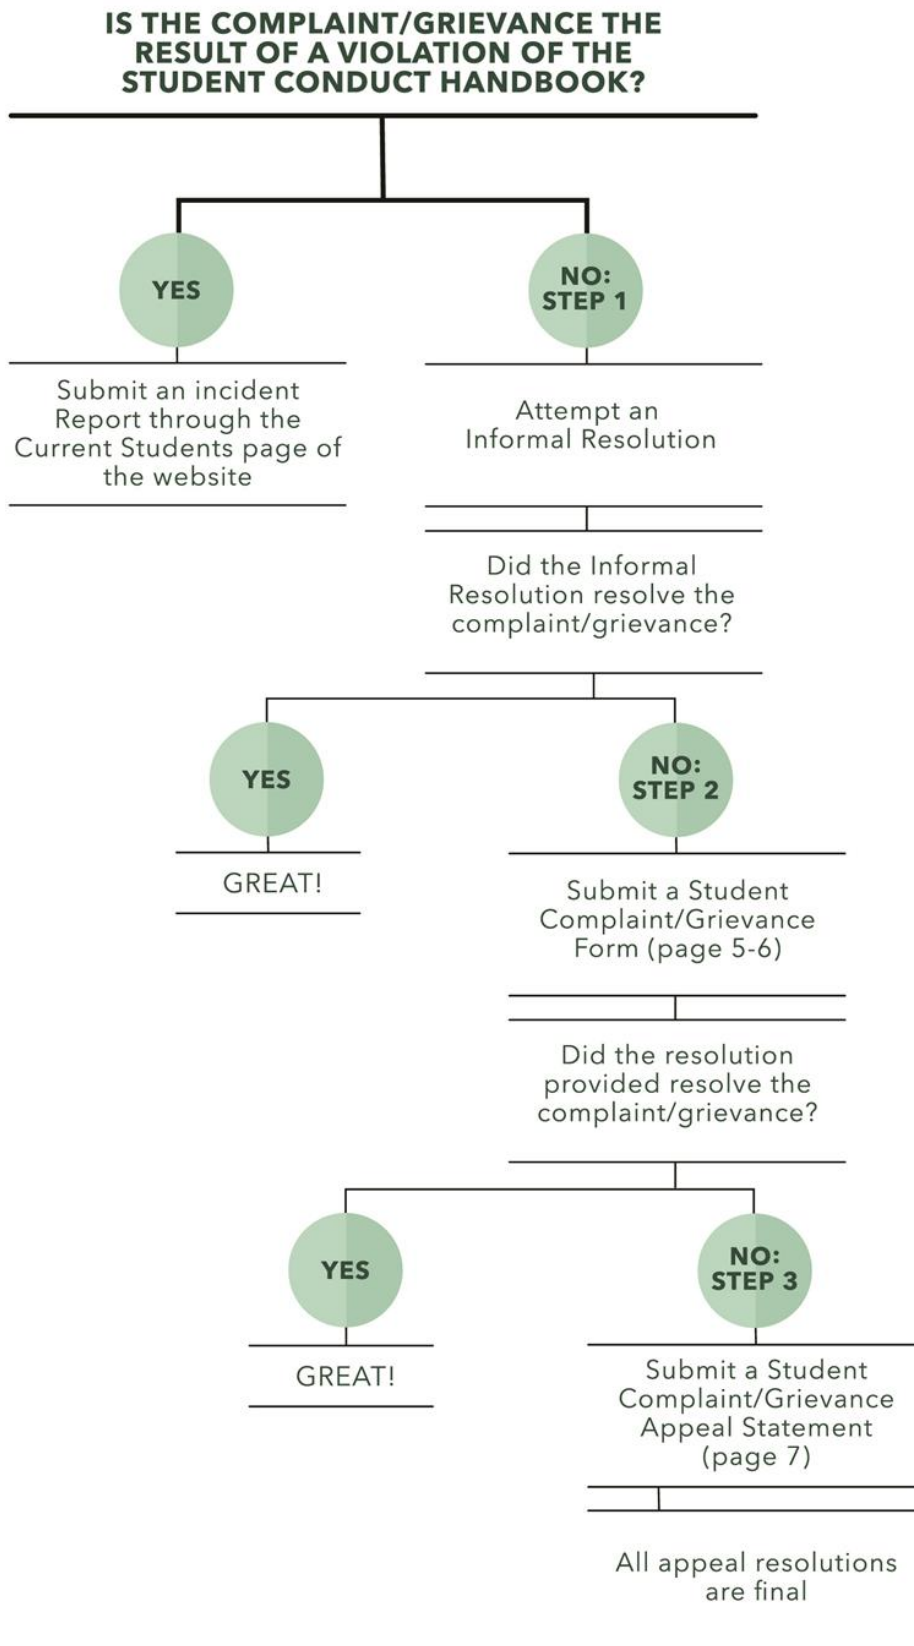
IS THE COMPLAINT/GRIEVANCE THE RESULT OF A VIOLATION OF THE STUDENT CONDUCT HANDBOOK?

YES

Submit an incident Report through the Current Students page of the website

NO: STEP 1

Attempt an Informal Resolution

Did the Informal Resolution resolve the complaint/grievance?

YES

GREAT!

NO: STEP 2

Submit a Student Complaint/Grievance Form (page 5-6)

Did the resolution provided resolve the complaint/grievance?

YES

GREAT!

NO: STEP 3

Submit a Student Complaint/Grievance Appeal Statement (page 7)

All appeal resolutions are final